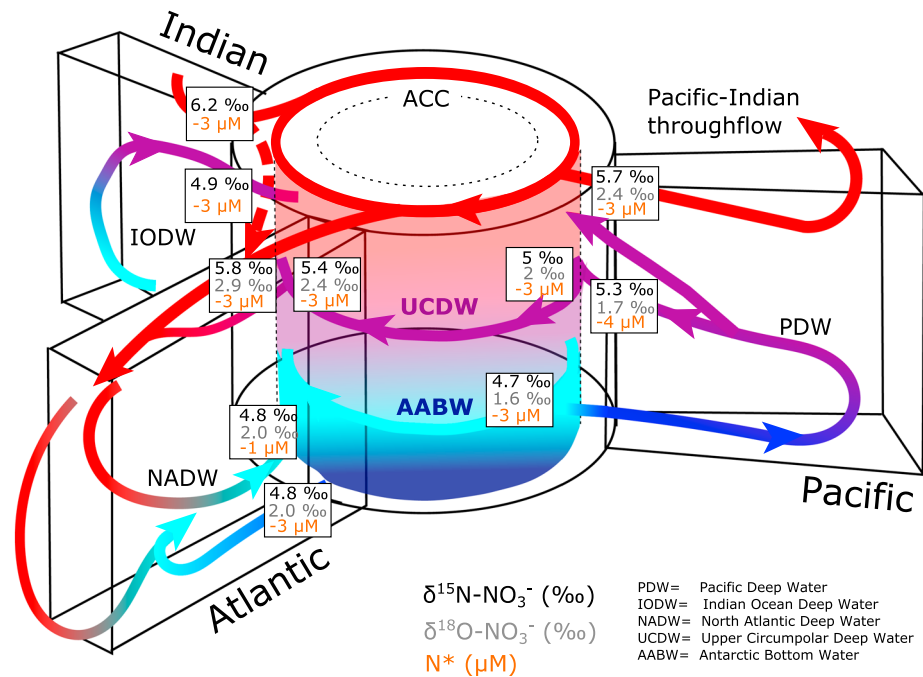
Indian

ACC

Pacific-Indian throughflow

6.2 ‰
-3 μM

4.9 ‰
-3 μM

IODW

5.7 ‰
2.4 ‰
-3 μM

5 ‰
2 ‰
-3 μM

5.8 ‰
2.9 ‰
-3 μM

5.4 ‰
2.4 ‰
-3 μM

UCDW

5.3 ‰
1.7 ‰
-4 μM

PDW

AABW

4.7 ‰
1.6 ‰
-3 μM

4.8 ‰
2.0 ‰
-1 μM

NADW

4.8 ‰
2.0 ‰
-3 μM

Pacific

Atlantic

$\delta^{15}N-NO_3^-$ (‰)
$\delta^{18}O-NO_3^-$ (‰)
N* (μM)

PDW= Pacific Deep Water
IODW= Indian Ocean Deep Water
NADW= North Atlantic Deep Water
UCDW= Upper Circumpolar Deep Water
AABW= Antarctic Bottom Water